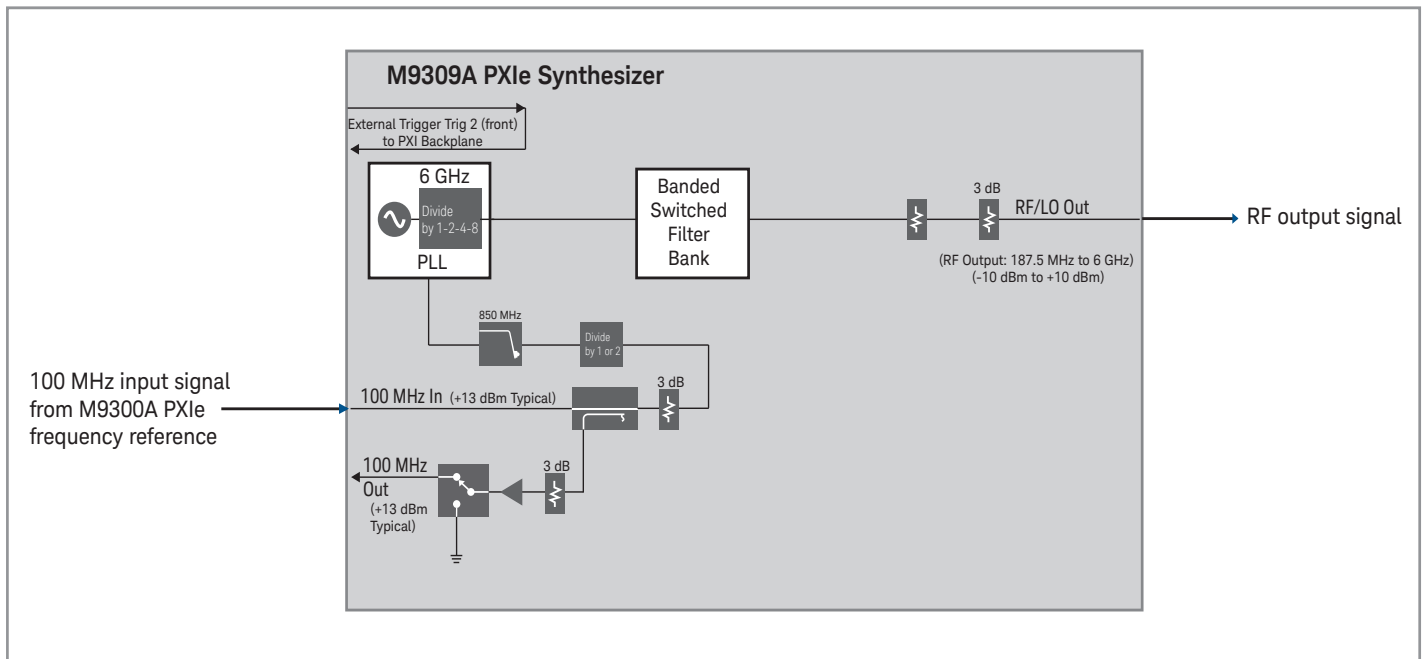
M9309A PXIe Synthesizer

External Trigger Trig 2 (front)
to PXI Backplane

6 GHz

Divide by 1-2-4-8

PLL

Banded Switched Filter Bank

3 dB

RF/LO Out

RF output signal

(RF Output: 187.5 MHz to 6 GHz)
(-10 dBm to +10 dBm)

850 MHz

Divide by 1 or 2

100 MHz input signal from M9300A PXIe frequency reference

100 MHz In (+13 dBm Typical)

3 dB

100 MHz Out
(+13 dBm Typical)

3 dB